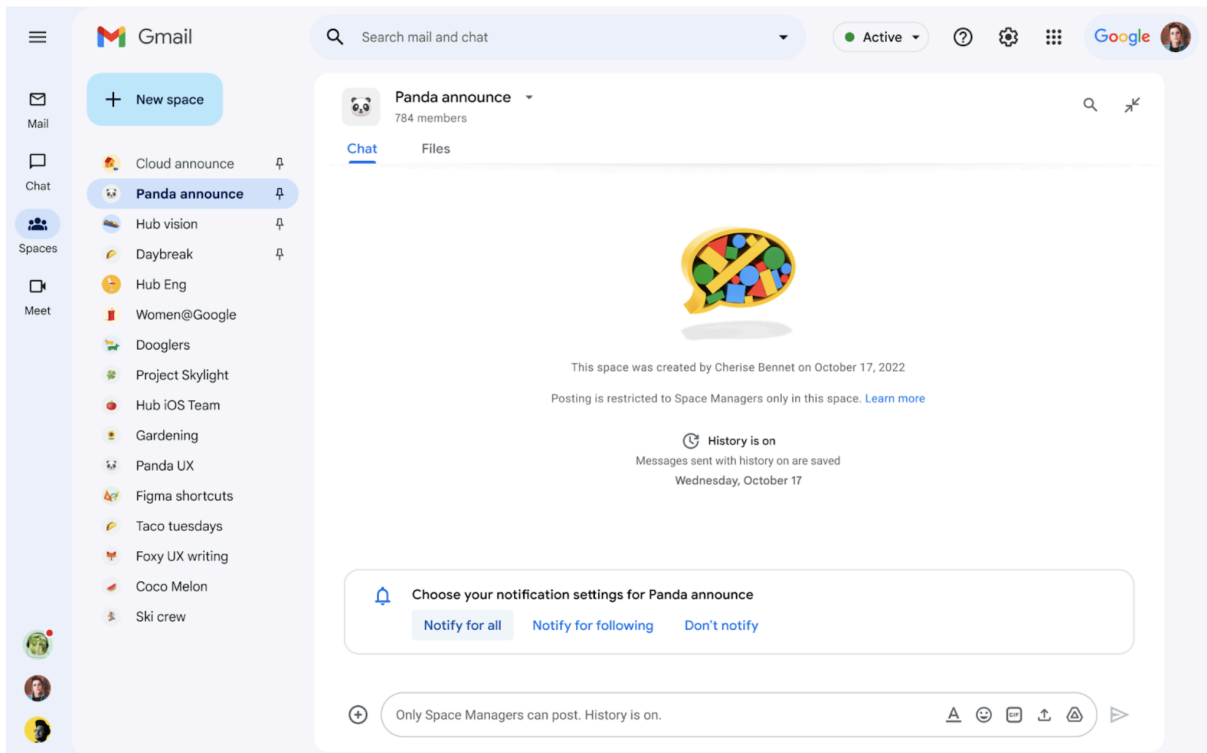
Gmail

Search mail and chat

Active

Google

Mail

Chat

Spaces

Meet

New space

Cloud announce
Panda announce
Hub vision
Daybreak
Hub Eng
Women@Google
Dooglers
Project Skylight
Hub iOS Team
Gardening
Panda UX
Figma shortcuts
Taco tuesdays
Foxy UX writing
Coco Melon
Ski crew

Panda announce
784 members

Chat
Files

This space was created by Cherise Bennet on October 17, 2022

Posting is restricted to Space Managers only in this space. Learn more

History is on
Messages sent with history on are saved
Wednesday, October 17

Choose your notification settings for Panda announce

Notify for all
Notify for following
Don't notify

Only Space Managers can post. History is on.

GIF